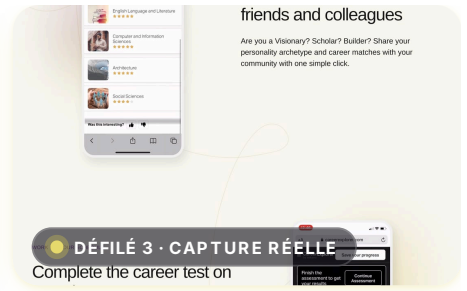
English Language and Literature
★★★★★

Computer and Information Sciences
★★★★★

Architecture
★★★★★

Social Sciences
★★★★

Was this interesting?

friends and colleagues

Are you a Visionary? Scholar? Builder? Share your personality archetype and career matches with your community with one simple click.

DÉFILÉ 3 · CAPTURE RÉELLE

Complete the career test on

Save your progress

Finish the assessment to get your results

Continue Assessment